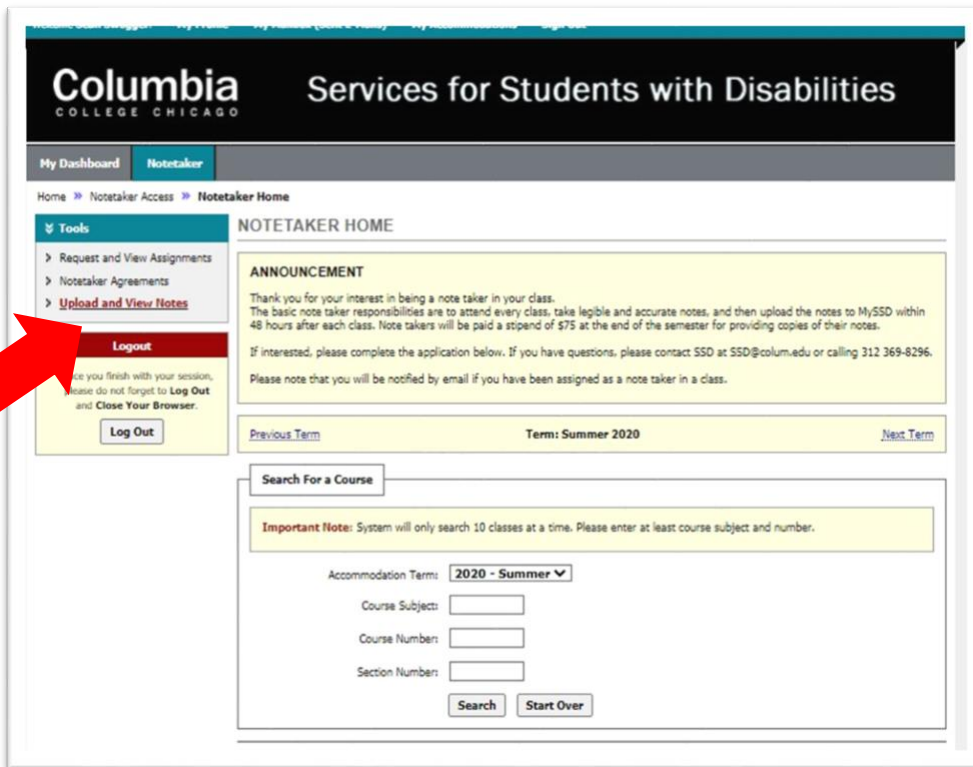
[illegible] My Profile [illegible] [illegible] Logout

Columbia
COLLEGE CHICAGO

Services for Students with Disabilities

My Dashboard Notetaker

Home » Notetaker Access » Notetaker Home

Tools

> Request and View Assignments
> Notetaker Agreements
> Upload and View Notes

Logout

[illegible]ce you finish with your session, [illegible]lease do not forget to Log Out and Close Your Browser.

Log Out

NOTETAKER HOME

ANNOUNCEMENT

Thank you for your interest in being a note taker in your class.
The basic note taker responsibilities are to attend every class, take legible and accurate notes, and then upload the notes to MySSD within 48 hours after each class. Note takers will be paid a stipend of $75 at the end of the semester for providing copies of their notes.

If interested, please complete the application below. If you have questions, please contact SSD at SSD@colum.edu or calling 312 369-8296.

Please note that you will be notified by email if you have been assigned as a note taker in a class.

Previous Term Term: Summer 2020 Next Term

Search For a Course

Important Note: System will only search 10 classes at a time. Please enter at least course subject and number.

Accommodation Term: 2020 - Summer

Course Subject:

Course Number:

Section Number:

Search Start Over